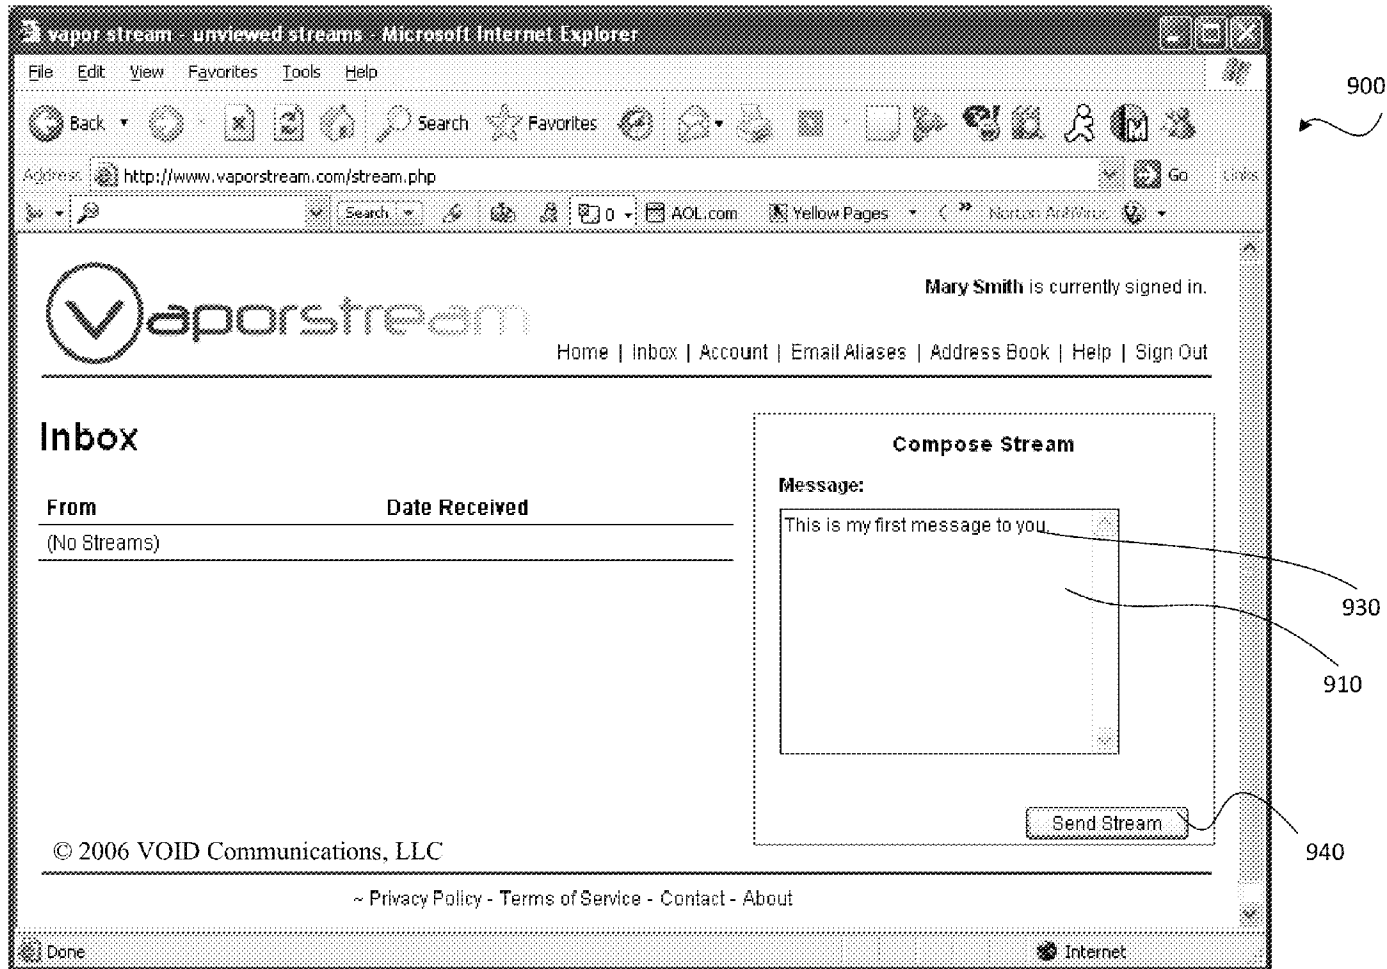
vapor stream - unviewed streams - Microsoft Internet Explorer

File Edit View Favorites Tools Help

900

Back Search Favorites

Address http://www.vaporstream.com/stream.php Go Links

Search 0 AOL.com Yellow Pages Norton AntiVirus

Vaporstream

Mary Smith is currently signed in.

Home | Inbox | Account | Email Aliases | Address Book | Help | Sign Out

Inbox

| From | Date Received |
|---|---|
| (No Streams) | |

Compose Stream

Message:

This is my first message to you.

930

910

Send Stream

940

© 2006 VOID Communications, LLC

~ Privacy Policy - Terms of Service - Contact - About

Done

Internet